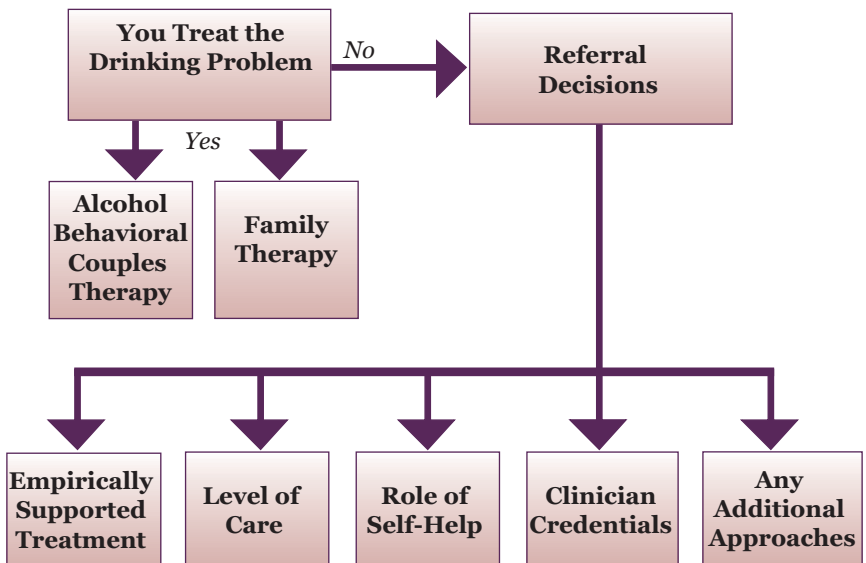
You Treat the Drinking Problem

No

Referral Decisions

Yes

Alcohol Behavioral Couples Therapy

Family Therapy

Empirically Supported Treatment

Level of Care

Role of Self-Help

Clinician Credentials

Any Additional Approaches